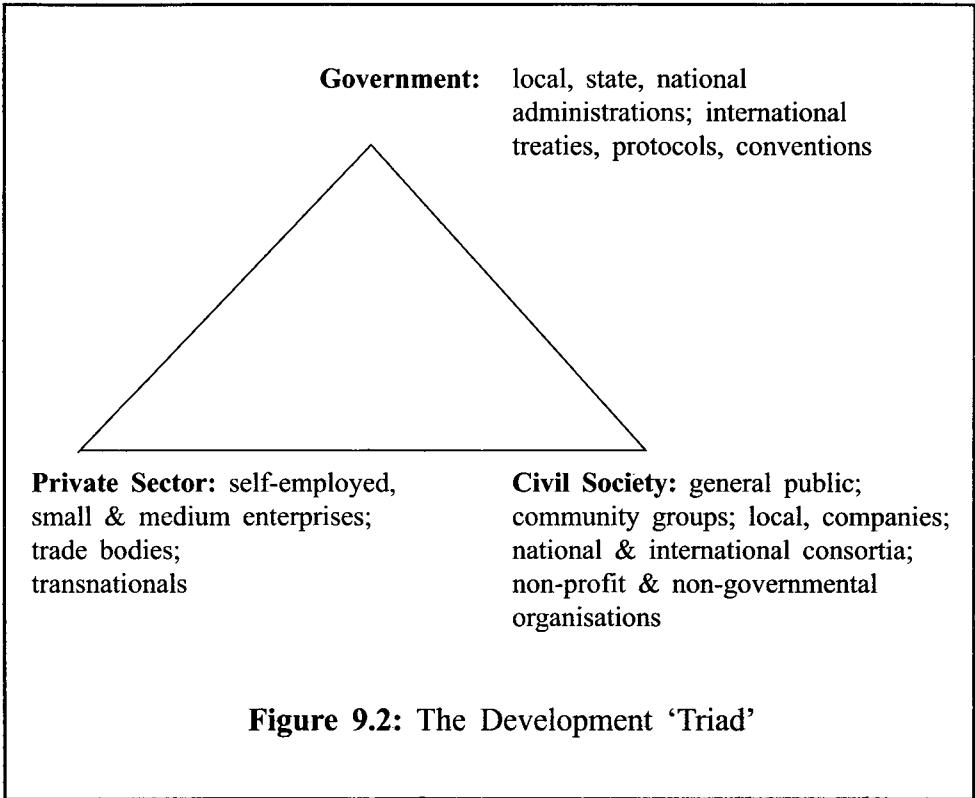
**Government:** local, state, national administrations; international treaties, protocols, conventions

**Private Sector:** self-employed, small & medium enterprises; trade bodies; transnationals

**Civil Society:** general public; community groups; local, companies; national & international consortia; non-profit & non-governmental organisations

**Figure 9.2:** The Development 'Triad'